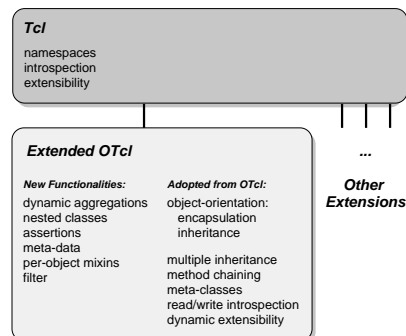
Tcl
namespaces
introspection
extensibility

Extended OTcl

New Functionalities:
dynamic aggregations
nested classes
assertions
meta-data
per-object mixins
filter

Adopted from OTcl:
object-orientation:
encapsulation
inheritance

multiple inheritance
method chaining
meta-classes
read/write introspection
dynamic extensibility

...

Other Extensions